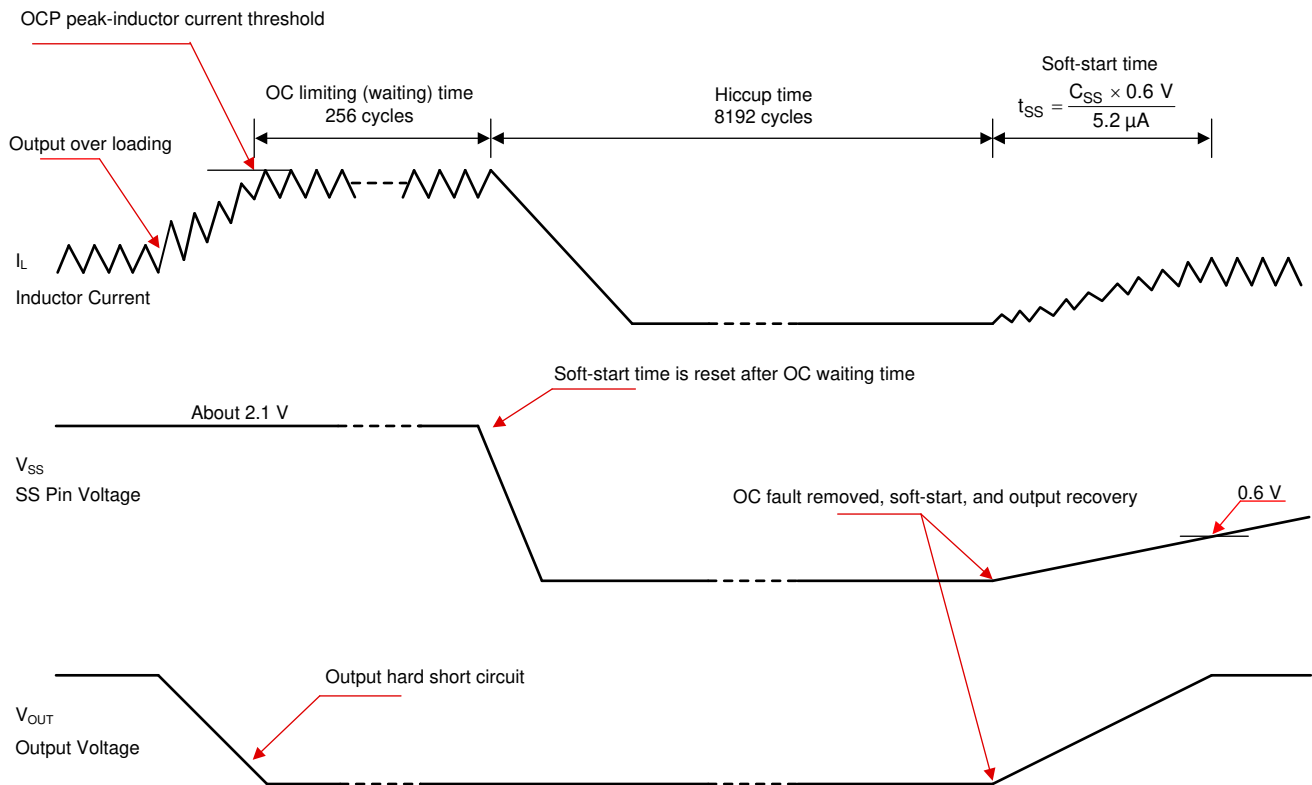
OCP peak-inductor current threshold

OC limiting (waiting) time
256 cycles

Hiccup time
8192 cycles

Soft-start time
$t_{SS} = \frac{C_{SS} \times 0.6\ V}{5.2\ \mu A}$

Output over loading

$I_L$
Inductor Current

Soft-start time is reset after OC waiting time

About 2.1 V

$V_{SS}$
SS Pin Voltage

OC fault removed, soft-start, and output recovery

0.6 V

Output hard short circuit

$V_{OUT}$
Output Voltage